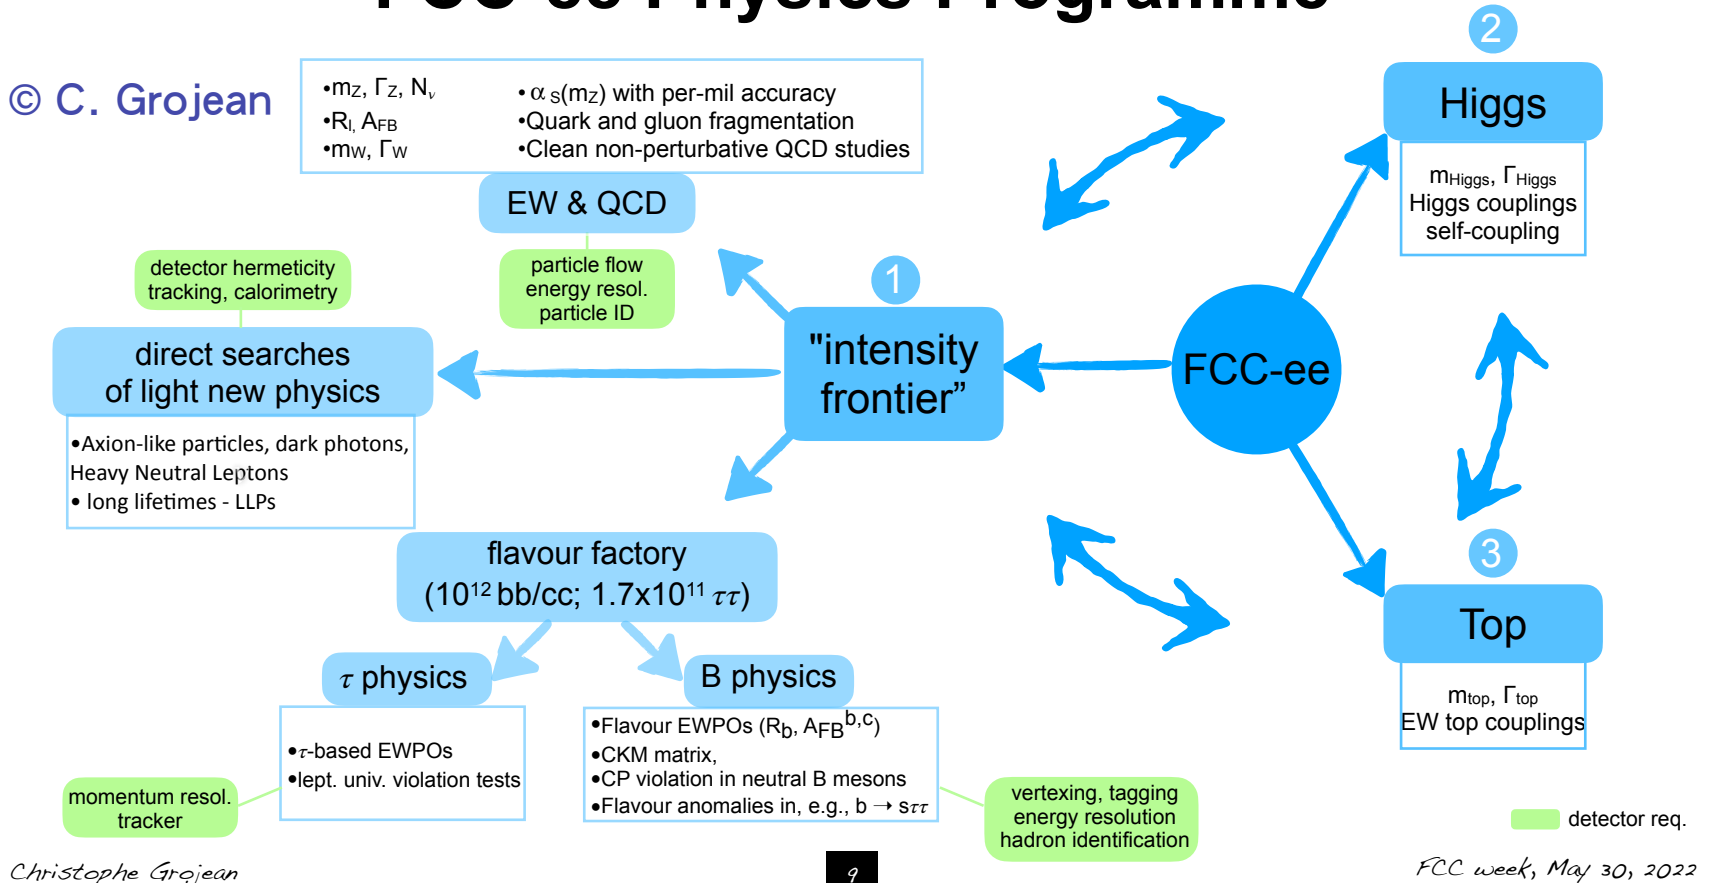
© C. Grojean

•m$_Z$, $\Gamma_Z$, N$_\nu$
•R$_l$, A$_{FB}$
•m$_W$, $\Gamma_W$

• $\alpha_S$(m$_Z$) with per-mil accuracy
•Quark and gluon fragmentation
•Clean non-perturbative QCD studies

EW & QCD

particle flow
energy resol.
particle ID

detector hermeticity
tracking, calorimetry

direct searches
of light new physics

•Axion-like particles, dark photons, Heavy Neutral Leptons
• long lifetimes - LLPs

1
"intensity frontier"

FCC-ee

2
Higgs
m$_{Higgs}$, $\Gamma_{Higgs}$
Higgs couplings
self-coupling

3
Top
m$_{top}$, $\Gamma_{top}$
EW top couplings

flavour factory
($10^{12}$ bb/cc; 1.7x$10^{11}$ $\tau\tau$)

$\tau$ physics

•$\tau$-based EWPOs
•lept. univ. violation tests

B physics

•Flavour EWPOs (R$_b$, A$_{FB}$$^{b,c}$)
•CKM matrix,
•CP violation in neutral B mesons
•Flavour anomalies in, e.g., b → s$\tau\tau$

momentum resol.
tracker

vertexing, tagging
energy resolution
hadron identification

detector req.

Christophe Grojean

9

FCC week, May 30, 2022